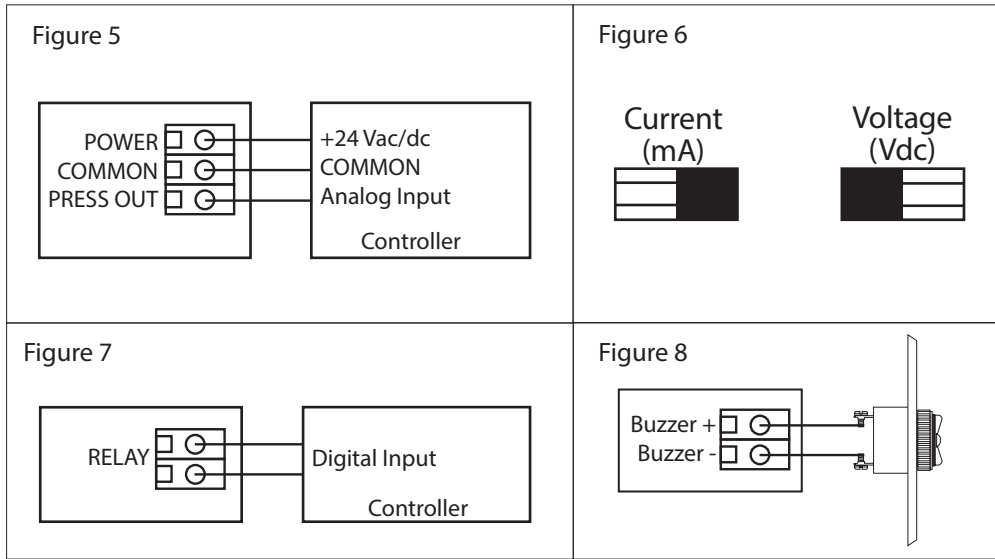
| Figure 5 | Figure 6 |
|---|---|
| POWER<br>COMMON<br>PRESS OUT<br>+24 Vac/dc<br>COMMON<br>Analog Input<br>Controller | Current (mA)<br>Voltage (Vdc) |
| Figure 7 | Figure 8 |
| RELAY<br>Digital Input<br>Controller | Buzzer +<br>Buzzer - |